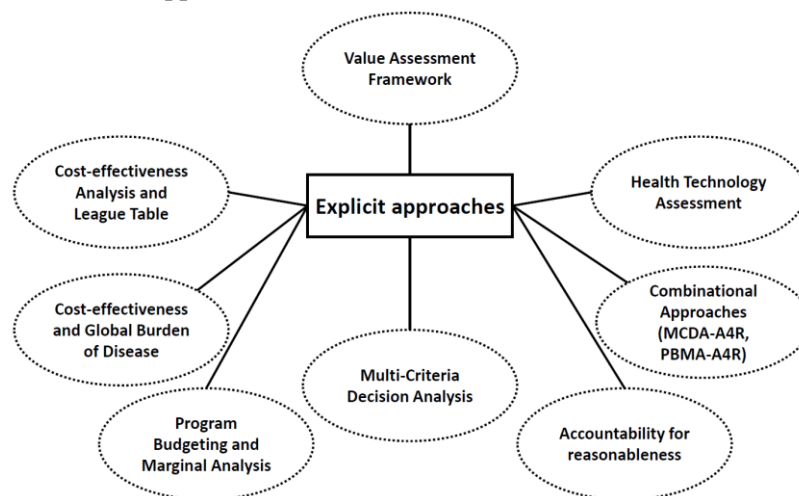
Value Assessment Framework

Cost-effectiveness Analysis and League Table

Explicit approaches

Health Technology Assessment

Cost-effectiveness and Global Burden of Disease

Combinational Approaches (MCDA-A4R, PBMA-A4R)

Multi-Criteria Decision Analysis

Program Budgeting and Marginal Analysis

Accountability for reasonableness